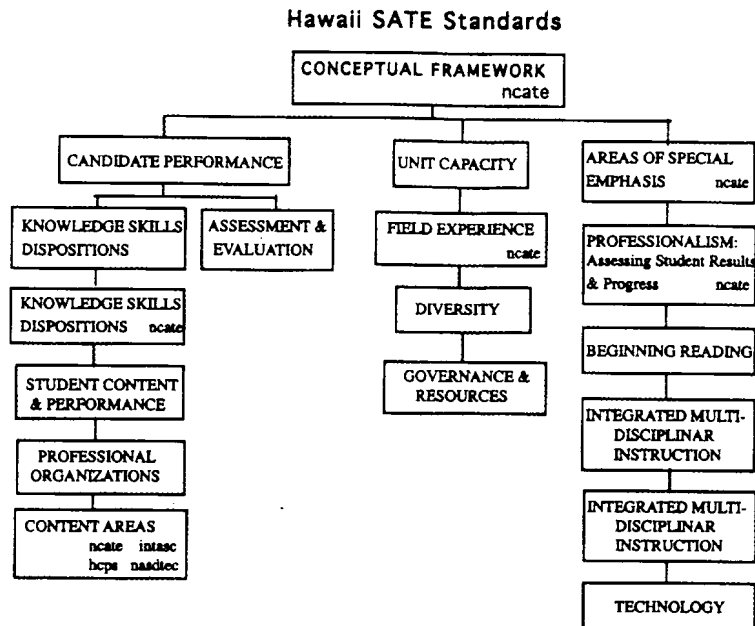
Hawaii SATE Standards

CONCEPTUAL FRAMEWORK ncate

CANDIDATE PERFORMANCE

KNOWLEDGE SKILLS DISPOSITIONS

ASSESSMENT & EVALUATION

KNOWLEDGE SKILLS DISPOSITIONS ncate

STUDENT CONTENT & PERFORMANCE

PROFESSIONAL ORGANIZATIONS

CONTENT AREAS ncate intasc hcps nasdtec

UNIT CAPACITY

FIELD EXPERIENCE ncate

DIVERSITY

GOVERNANCE & RESOURCES

AREAS OF SPECIAL EMPHASIS ncate

PROFESSIONALISM: Assessing Student Results & Progress ncate

BEGINNING READING

INTEGRATED MULTI-DISCIPLINAR INSTRUCTION

INTEGRATED MULTI-DISCIPLINAR INSTRUCTION

TECHNOLOGY